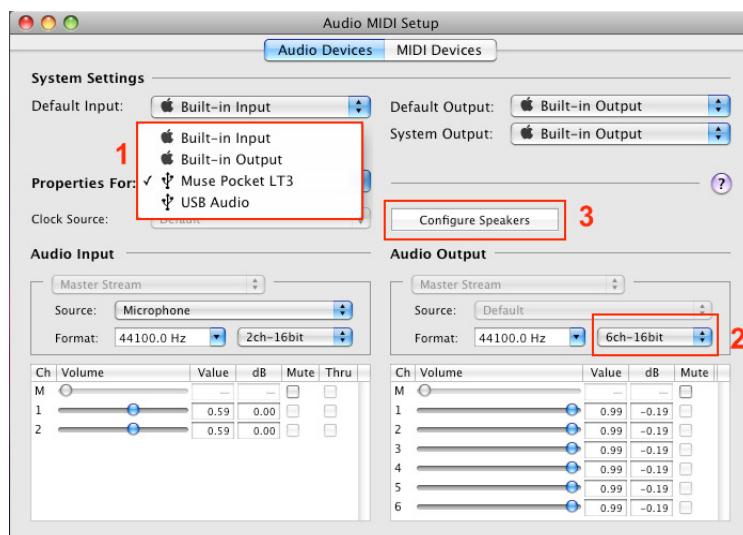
Audio MIDI Setup

Audio Devices | MIDI Devices

System Settings

Default Input: Built-in Input

Default Output: Built-in Output

System Output: Built-in Output

1

Built-in Input
Built-in Output
✓ Muse Pocket LT3
USB Audio

Properties For:

Clock Source: Default

Configure Speakers

3

?

Audio Input

Master Stream

Source: Microphone

Format: 44100.0 Hz 2ch-16bit

| Ch | Volume | Value | dB | Mute | Thru |
|---|---|---|---|---|---|
| M | | — | — | | |
| 1 | | 0.59 | 0.00 | | |
| 2 | | 0.59 | 0.00 | | |

Audio Output

Master Stream

Source: Default

Format: 44100.0 Hz 6ch-16bit

2

| Ch | Volume | Value | dB | Mute |
|---|---|---|---|---|
| M | | — | — | |
| 1 | | 0.99 | −0.19 | |
| 2 | | 0.99 | −0.19 | |
| 3 | | 0.99 | −0.19 | |
| 4 | | 0.99 | −0.19 | |
| 5 | | 0.99 | −0.19 | |
| 6 | | 0.99 | −0.19 | |